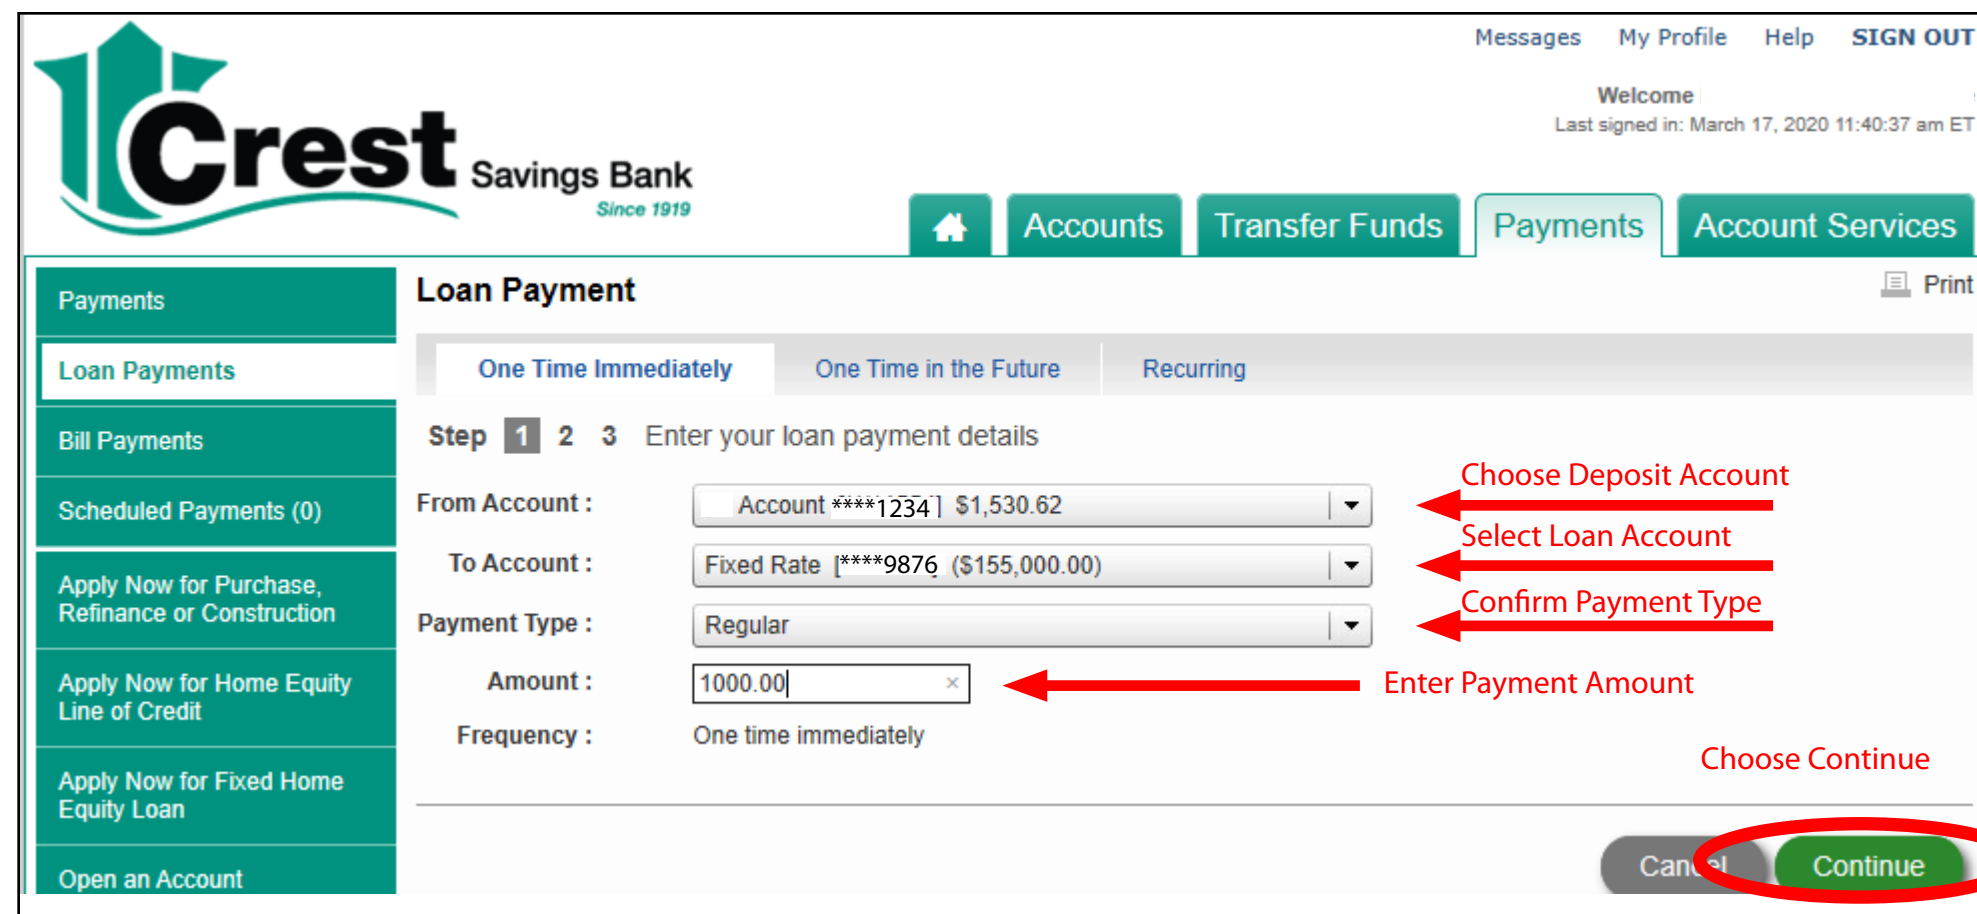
Crest Savings Bank
Since 1919

Messages My Profile Help SIGN OUT

Welcome
Last signed in: March 17, 2020 11:40:37 am ET

Accounts Transfer Funds Payments Account Services

Payments
Loan Payments
Bill Payments
Scheduled Payments (0)
Apply Now for Purchase, Refinance or Construction
Apply Now for Home Equity Line of Credit
Apply Now for Fixed Home Equity Loan
Open an Account

Loan Payment

Print

One Time Immediately One Time in the Future Recurring

Step 1 2 3 Enter your loan payment details

From Account : Account ****1234 ] $1,530.62

To Account : Fixed Rate [****9876 ($155,000.00)

Payment Type : Regular

Amount : 1000.00

Frequency : One time immediately

Choose Deposit Account
Select Loan Account
Confirm Payment Type
Enter Payment Amount
Choose Continue

Cancel Continue